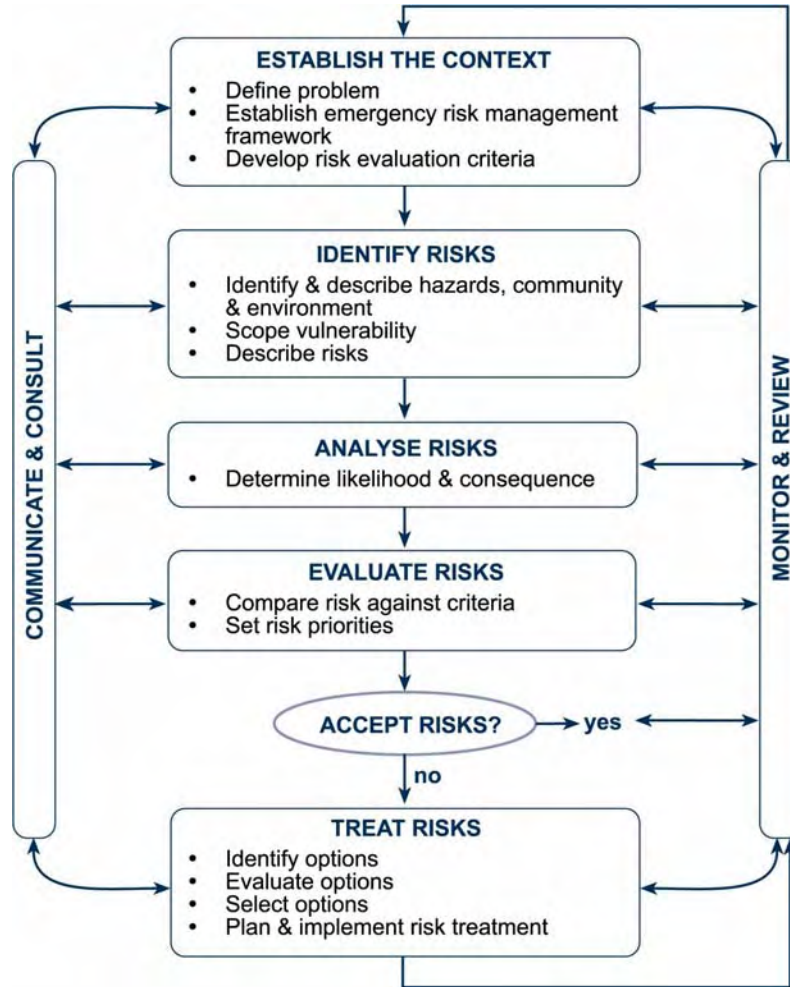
ESTABLISH THE CONTEXT
- Define problem
- Establish emergency risk management framework
- Develop risk evaluation criteria

IDENTIFY RISKS
- Identify & describe hazards, community & environment
- Scope vulnerability
- Describe risks

ANALYSE RISKS
- Determine likelihood & consequence

EVALUATE RISKS
- Compare risk against criteria
- Set risk priorities

ACCEPT RISKS?

yes

no

TREAT RISKS
- Identify options
- Evaluate options
- Select options
- Plan & implement risk treatment

COMMUNICATE & CONSULT

MONITOR & REVIEW